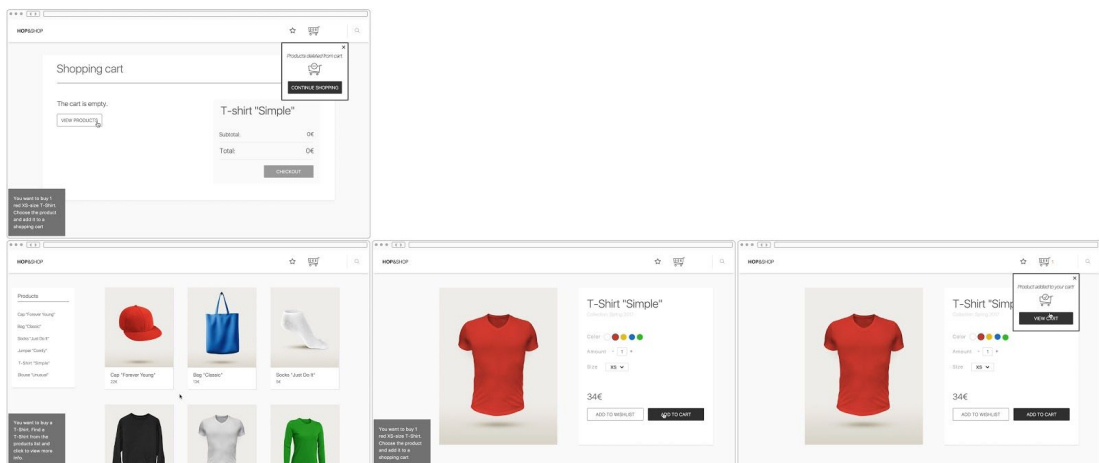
HOP&SHOP

Products deleted from cart

CONTINUE SHOPPING

Shopping cart

The cart is empty.

VIEW PRODUCTS

T-shirt "Simple"

Subtotal: 0€

Total: 0€

CHECKOUT

You want to buy 1 red XS-size T-Shirt. Choose the product and add it to a shopping cart

HOP&SHOP

Products

Cap "Forever Young"
Bag "Classic"
Socks "Just Do It"
Jumper "Comfy"
T-Shirt "Simple"
Shoes "Unusual"

Cap "Forever Young"
20€

Bag "Classic"
15€

Socks "Just Do It"
5€

You want to buy a T-Shirt. Find a T-Shirt from the products list and click to view more info.

HOP&SHOP

T-Shirt "Simple"

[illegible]

Color

Amount - 1 +

Size XS

34€

ADD TO WISHLIST

ADD TO CART

You want to buy 1 red XS-size T-Shirt. Choose the product and add it to a shopping cart

HOP&SHOP

Product added to your cart!

VIEW CART

T-Shirt "Simp

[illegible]

Color

Amount - 1 +

Size XS

34€

ADD TO WISHLIST

ADD TO CART